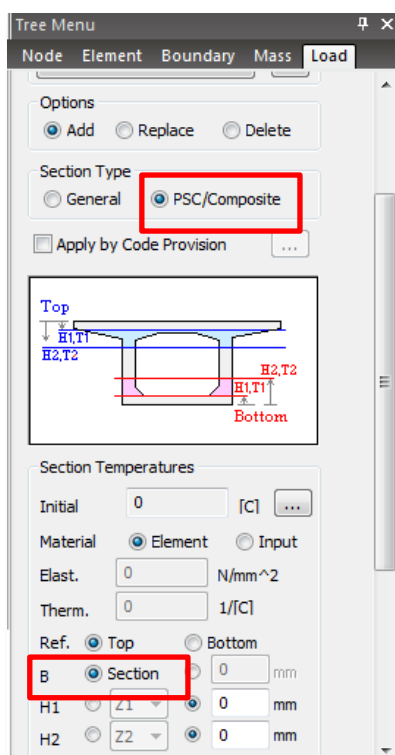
Tree Menu

Node Element Boundary Mass Load

Options

Add Replace Delete

Section Type

General PSC/Composite

Apply by Code Provision ...

Top
H1,T1
H2,T2
H2,T2
H1,T1
Bottom

Section Temperatures

Initial 0 [C] ...

Material Element Input

Elast. 0 N/mm^2

Therm. 0 1/[C]

Ref. Top Bottom

B Section 0 mm

H1 Z1 0 mm

H2 Z2 0 mm